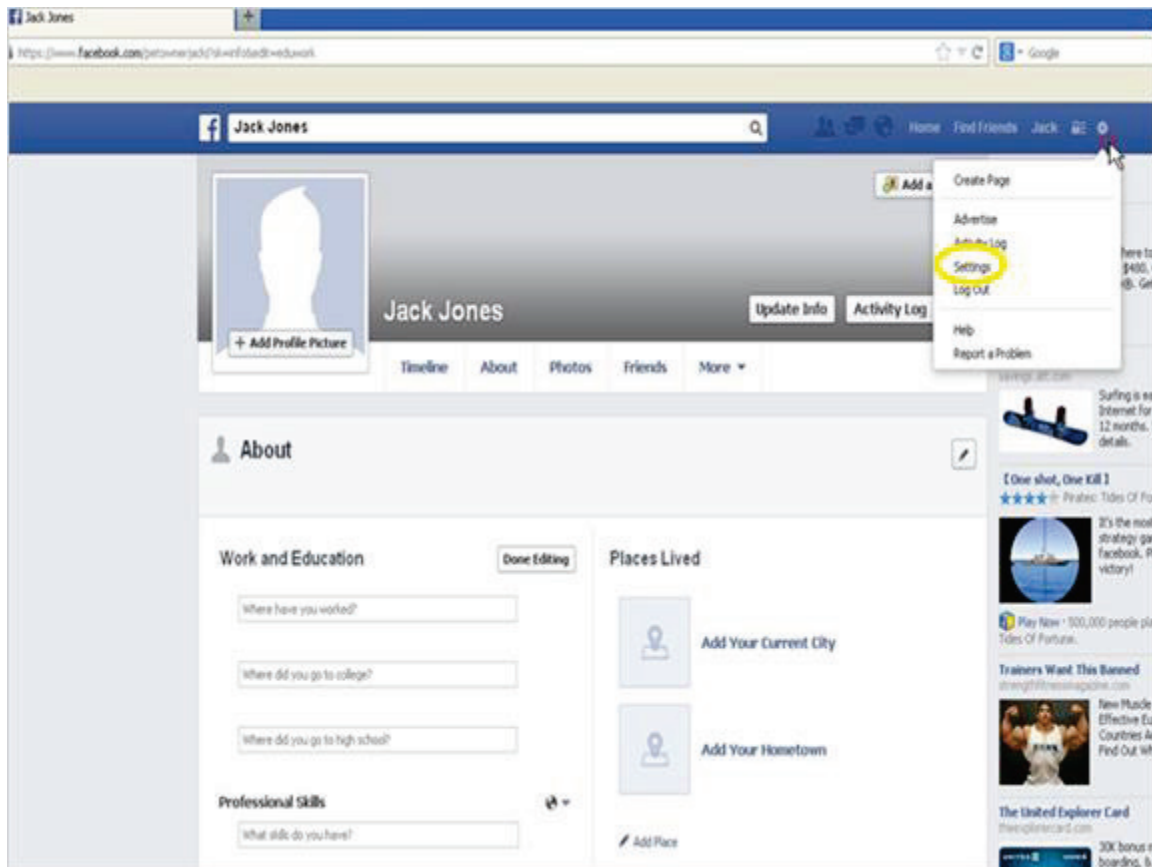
Jack Jones
https://www.facebook.com/petownerjack?sk=info&edit=eduwork
Google

Jack Jones
Home Find Friends Jack

Create Page
Advertise
Activity Log
Settings
Log Out
Help
Report a Problem

Add a
Jack Jones
Update Info
Activity Log
+ Add Profile Picture
Timeline About Photos Friends More ▾

About

Work and Education
Done Editing
Where have you worked?
Where did you go to college?
Where did you go to high school?
Professional Skills
What skills do you have?

Places Lived
Add Your Current City
Add Your Hometown
Add Place

here to
$400,
Ge
Surfing is e
Internet fo
12 months.
details.
[One shot, One Kill]
Pirates: Tides Of Fo
It's the mo
strategy ga
Facebook. P
victory!
Play Now · 500,000 people pl
Tides Of Fortune.
Trainers Want This Banned
strengthfitnessmagazine.com
New Muscle
Effective Eu
Countries A
Find Out Wh
The United Explorer Card
theexplorercard.com
30K bonus
boarding.